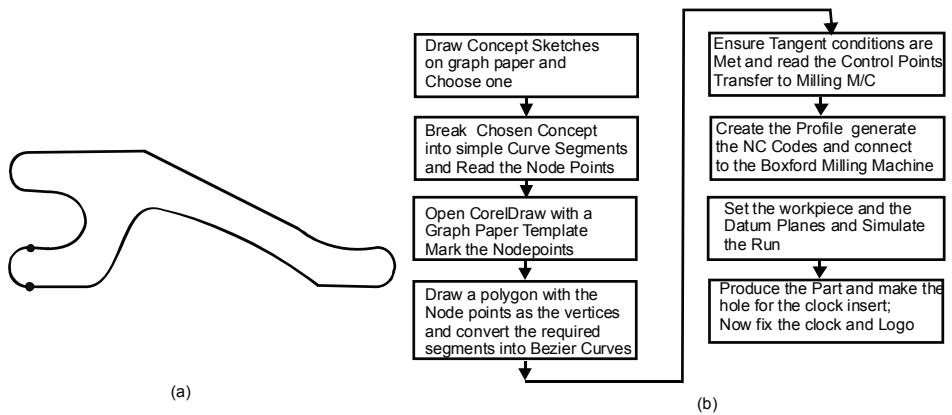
(a)

Draw Concept Sketches on graph paper and Choose one

Break Chosen Concept into simple Curve Segments and Read the Node Points

Open CorelDraw with a Graph Paper Template Mark the Nodepoints

Draw a polygon with the Node points as the vertices and convert the required segments into Bezier Curves

Ensure Tangent conditions are Met and read the Control Points Transfer to Milling M/C

Create the Profile generate the NC Codes and connect to the Boxford Milling Machine

Set the workpiece and the Datum Planes and Simulate the Run

Produce the Part and make the hole for the clock insert; Now fix the clock and Logo

(b)